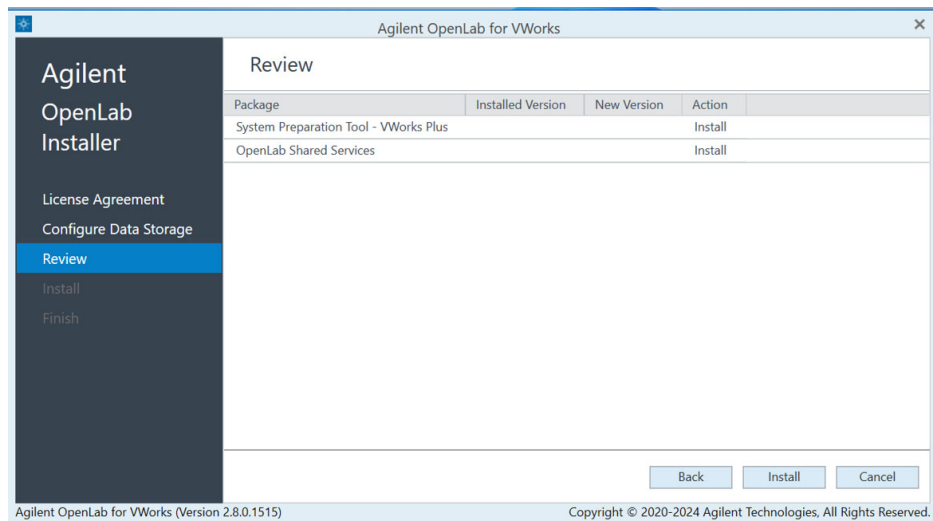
Agilent OpenLab for VWorks

Agilent
OpenLab
Installer

License Agreement
Configure Data Storage
Review
Install
Finish

Review

| Package | Installed Version | New Version | Action |
|---|---|---|---|
| System Preparation Tool - VWorks Plus | | | Install |
| OpenLab Shared Services | | | Install |

Back
Install
Cancel

Agilent OpenLab for VWorks (Version 2.8.0.1515)
Copyright © 2020-2024 Agilent Technologies, All Rights Reserved.